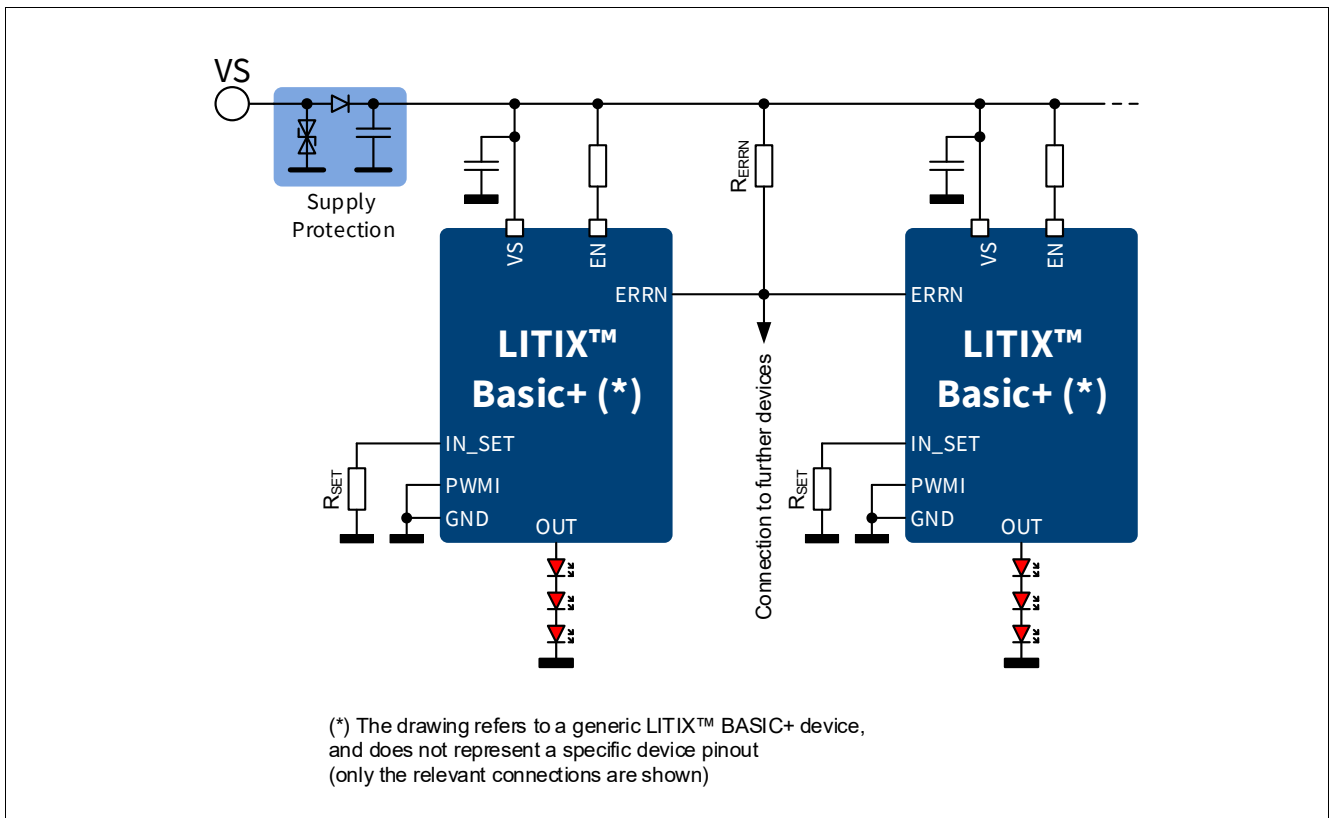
VS

Supply Protection

$R_{ERRN}$

VS
EN
ERRN

LITIX™ Basic+ (*)

IN_SET
PWMI
GND
OUT

$R_{SET}$

Connection to further devices

VS
EN
ERRN

LITIX™ Basic+ (*)

IN_SET
PWMI
GND
OUT

$R_{SET}$

(*) The drawing refers to a generic LITIX™ BASIC+ device, and does not represent a specific device pinout (only the relevant connections are shown)